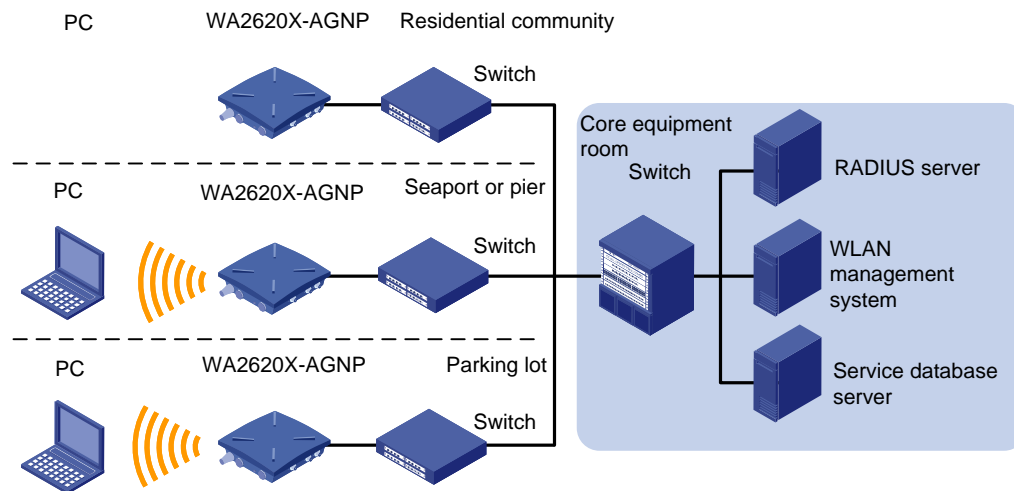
PC

WA2620X-AGNP

Residential community

Switch

Core equipment room

Switch

RADIUS server

PC

WA2620X-AGNP

Seaport or pier

Switch

WLAN management system

PC

WA2620X-AGNP

Parking lot

Service database server

Switch